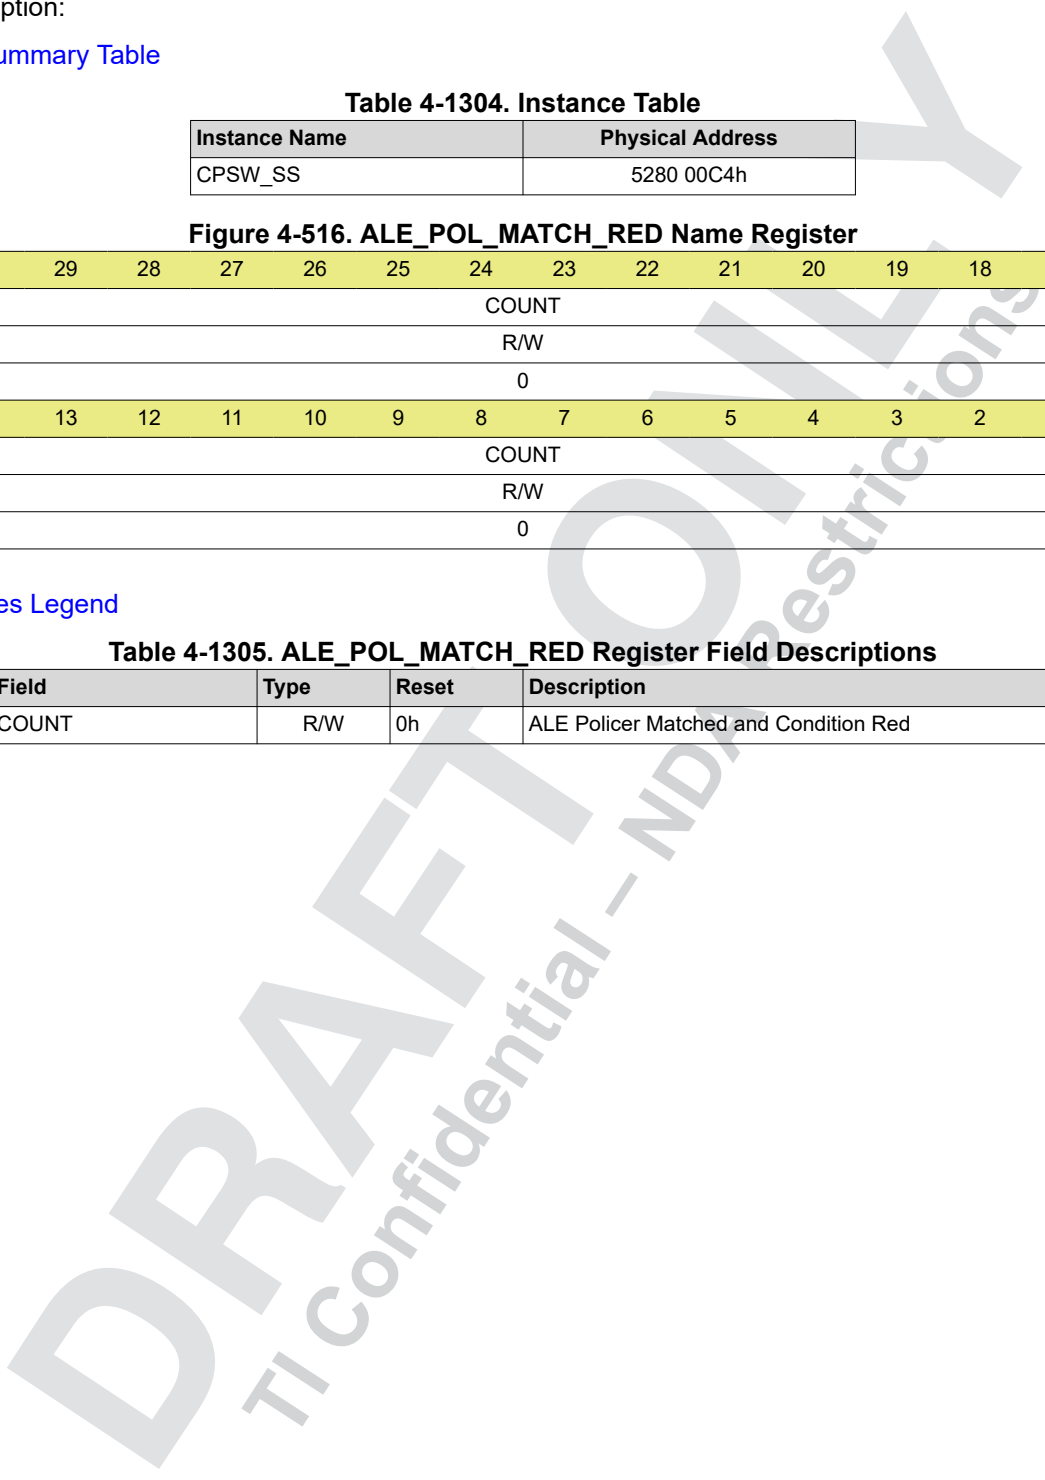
ption:

ummary Table

Table 4-1304. Instance Table

| Instance Name | Physical Address |
|---|---|
| CPSW_SS | 5280 00C4h |

Figure 4-516. ALE_POL_MATCH_RED Name Register

| 29 | 28 | 27 | 26 | 25 | 24 | 23 | 22 | 21 | 20 | 19 | 18 |
|---|---|---|---|---|---|---|---|---|---|---|---|
| COUNT | | | | | | | | | | | |
| R/W | | | | | | | | | | | |
| 0 | | | | | | | | | | | |
| 13 | 12 | 11 | 10 | 9 | 8 | 7 | 6 | 5 | 4 | 3 | 2 |
| COUNT | | | | | | | | | | | |
| R/W | | | | | | | | | | | |
| 0 | | | | | | | | | | | |

es Legend

Table 4-1305. ALE_POL_MATCH_RED Register Field Descriptions

| Field | Type | Reset | Description |
|---|---|---|---|
| COUNT | R/W | 0h | ALE Policer Matched and Condition Red |

DRAFT ONLY
TI Confidential – NDA Restrictions